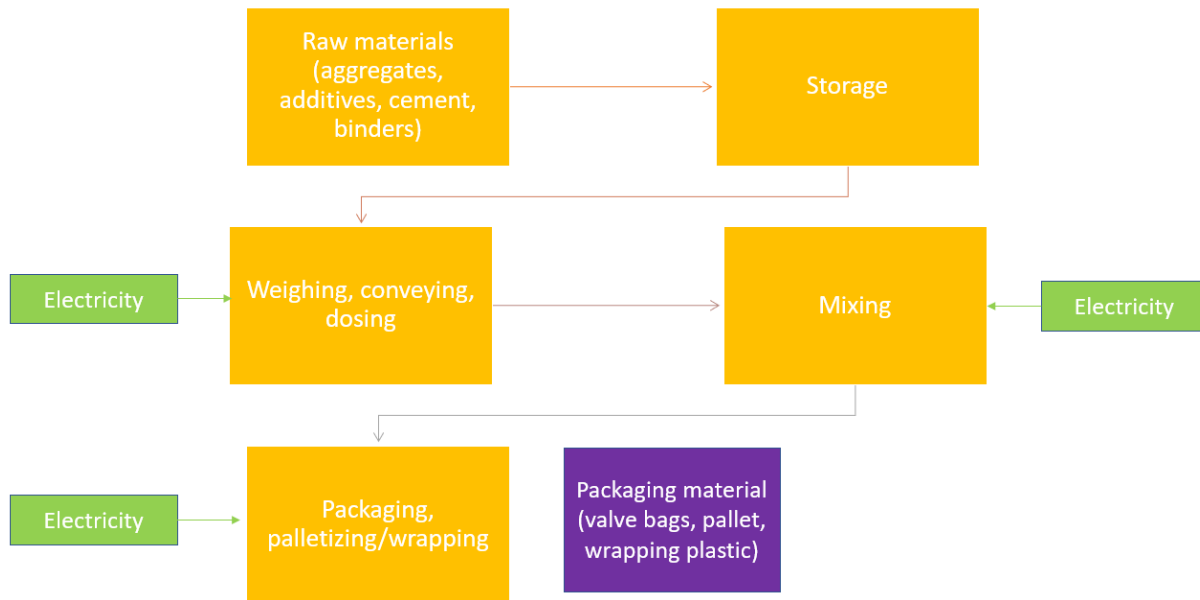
Raw materials (aggregates, additives, cement, binders)

Storage

Electricity

Weighing, conveying, dosing

Mixing

Electricity

Electricity

Packaging, palletizing/wrapping

Packaging material (valve bags, pallet, wrapping plastic)